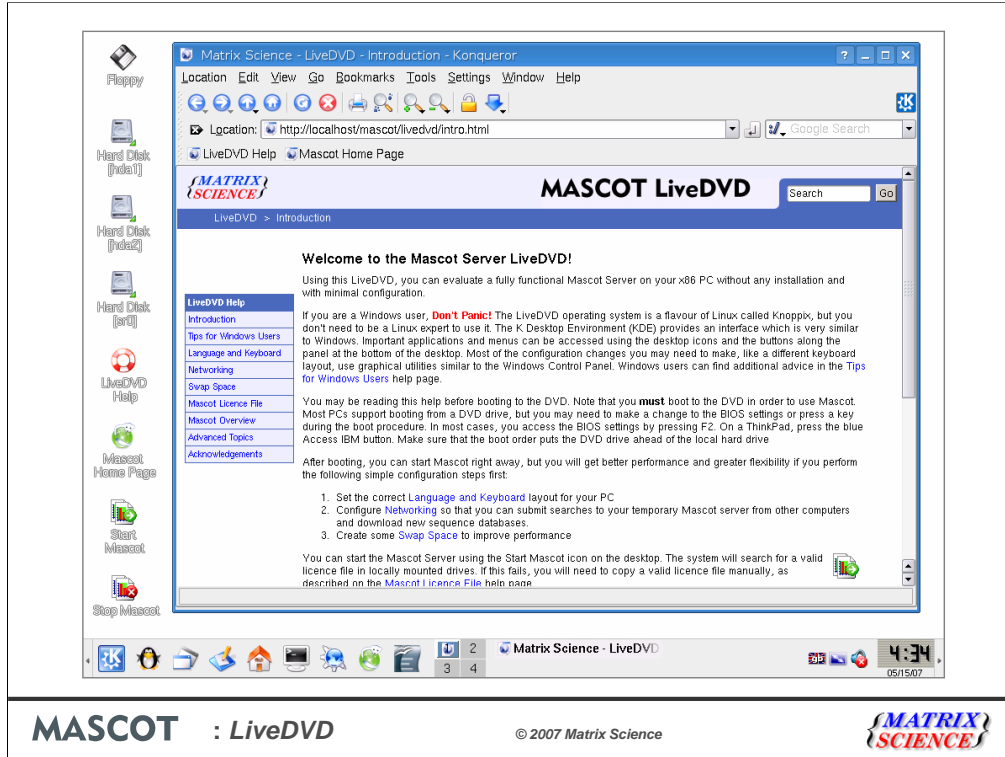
Floppy

Hard Disk [hda1]

Hard Disk [hda2]

Hard Disk [sr0]

LiveDVD Help

Mascot Home Page

Start Mascot

Stop Mascot

Matrix Science - LiveDVD - Introduction - Konqueror

Location Edit View Go Bookmarks Tools Settings Window Help

Location: http://localhost/mascot/livedvd/intro.html

Google Search

LiveDVD Help Mascot Home Page

MATRIX SCIENCE

MASCOT LiveDVD

Search Go

LiveDVD > Introduction

LiveDVD Help
Introduction
Tips for Windows Users
Language and Keyboard
Networking
Swap Space
Mascot Licence File
Mascot Overview
Advanced Topics
Acknowledgements

Welcome to the Mascot Server LiveDVD!

Using this LiveDVD, you can evaluate a fully functional Mascot Server on your x86 PC without any installation and with minimal configuration.

If you are a Windows user, Don't Panic! The LiveDVD operating system is a flavour of Linux called Knoppix, but you don't need to be a Linux expert to use it. The K Desktop Environment (KDE) provides an interface which is very similar to Windows. Important applications and menus can be accessed using the desktop icons and the buttons along the panel at the bottom of the desktop. Most of the configuration changes you may need to make, like a different keyboard layout, use graphical utilities similar to the Windows Control Panel. Windows users can find additional advice in the Tips for Windows Users help page.

You may be reading this help before booting to the DVD. Note that you must boot to the DVD in order to use Mascot. Most PCs support booting from a DVD drive, but you may need to make a change to the BIOS settings or press a key during the boot procedure. In most cases, you access the BIOS settings by pressing F2. On a ThinkPad, press the blue Access IBM button. Make sure that the boot order puts the DVD drive ahead of the local hard drive

After booting, you can start Mascot right away, but you will get better performance and greater flexibility if you perform the following simple configuration steps first:

1. Set the correct Language and Keyboard layout for your PC
2. Configure Networking so that you can submit searches to your temporary Mascot server from other computers and download new sequence databases.
3. Create some Swap Space to improve performance

You can start the Mascot Server using the Start Mascot icon on the desktop. The system will search for a valid licence file in locally mounted drives. If this fails, you will need to copy a valid licence file manually, as described on the Mascot Licence File help page.

2 3 4 Matrix Science - LiveDVD

4:34
05/15/07

MASCOT : LiveDVD

© 2007 Matrix Science

MATRIX SCIENCE